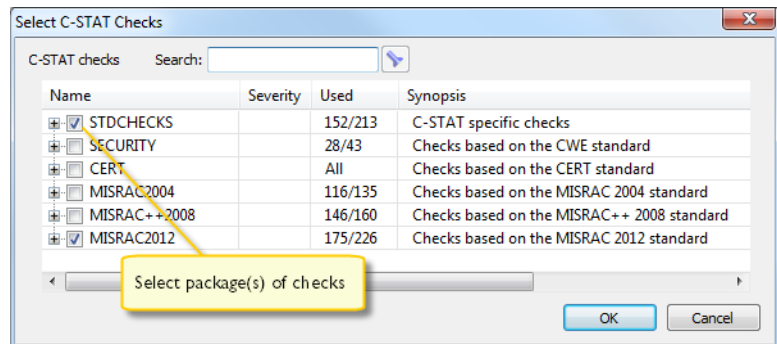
Select C-STAT Checks

C-STAT checks Search:

| Name | Severity | Used | Synopsis |
|---|---|---|---|
| STDCHECKS | | 152/213 | C-STAT specific checks |
| SECURITY | | 28/43 | Checks based on the CWE standard |
| CERT | | All | Checks based on the CERT standard |
| MISRAC2004 | | 116/135 | Checks based on the MISRAC 2004 standard |
| MISRAC++2008 | | 146/160 | Checks based on the MISRAC++ 2008 standard |
| MISRAC2012 | | 175/226 | Checks based on the MISRAC 2012 standard |

Select package(s) of checks

OK Cancel